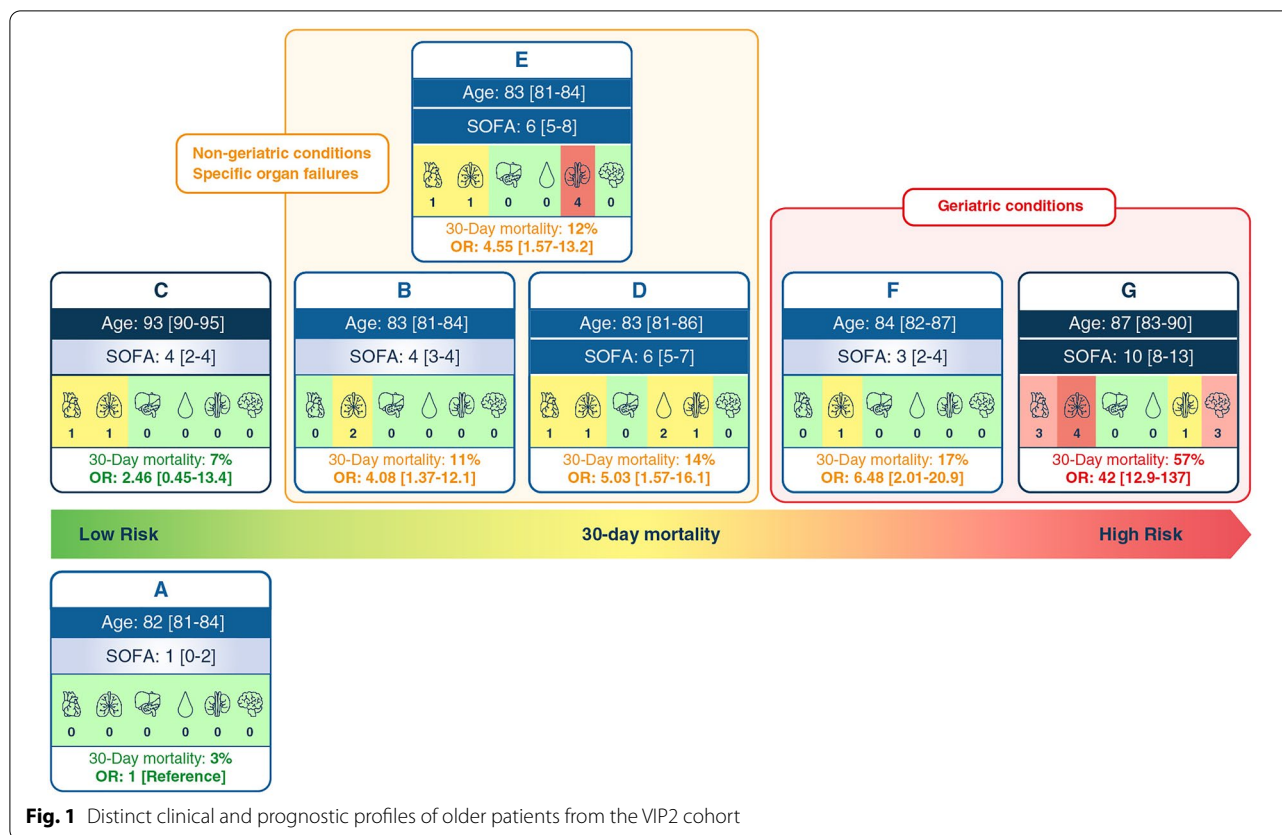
E
Age: 83 [81-84]
SOFA: 6 [5-8]
1 1 0 0 4 0
30-Day mortality: 12%
OR: 4.55 [1.57-13.2]

Non-geriatric conditions
Specific organ failures

Geriatric conditions

C
Age: 93 [90-95]
SOFA: 4 [2-4]
1 1 0 0 0 0
30-Day mortality: 7%
OR: 2.46 [0.45-13.4]

B
Age: 83 [81-84]
SOFA: 4 [3-4]
0 2 0 0 0 0
30-Day mortality: 11%
OR: 4.08 [1.37-12.1]

D
Age: 83 [81-86]
SOFA: 6 [5-7]
1 1 0 2 1 0
30-Day mortality: 14%
OR: 5.03 [1.57-16.1]

F
Age: 84 [82-87]
SOFA: 3 [2-4]
0 1 0 0 0 0
30-Day mortality: 17%
OR: 6.48 [2.01-20.9]

G
Age: 87 [83-90]
SOFA: 10 [8-13]
3 4 0 0 1 3
30-Day mortality: 57%
OR: 42 [12.9-137]

Low Risk
30-day mortality
High Risk

A
Age: 82 [81-84]
SOFA: 1 [0-2]
0 0 0 0 0 0
30-Day mortality: 3%
OR: 1 [Reference]

Fig. 1 Distinct clinical and prognostic profiles of older patients from the VIP2 cohort